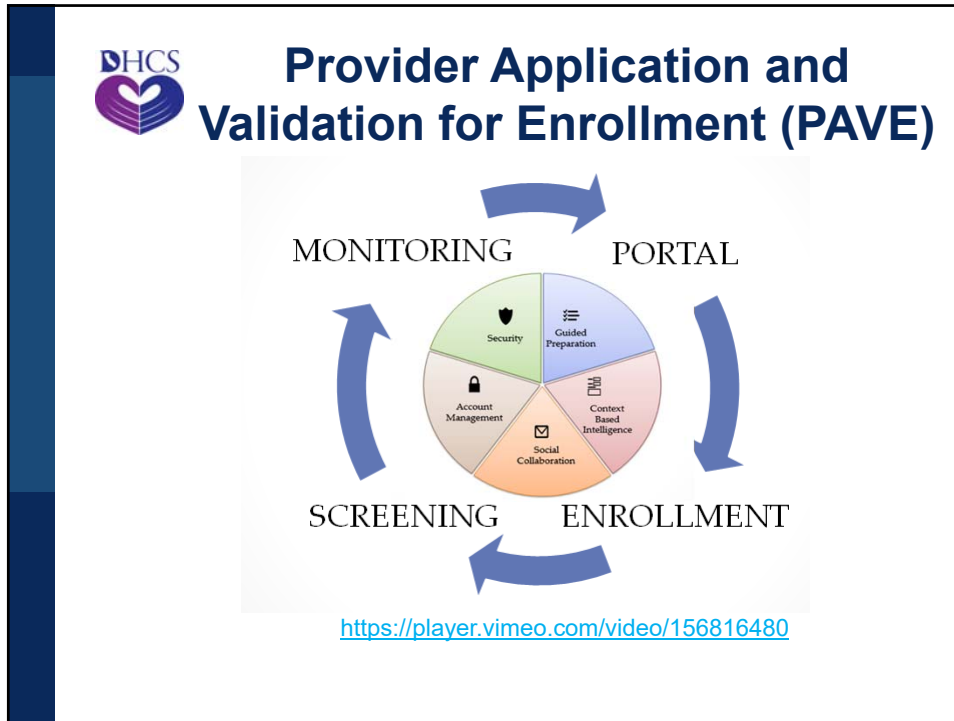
DHCS

Provider Application and Validation for Enrollment (PAVE)

MONITORING

PORTAL

Security

Guided Preparation

Account Management

Context Based Intelligence

Social Collaboration

SCREENING

ENROLLMENT

https://player.vimeo.com/video/156816480